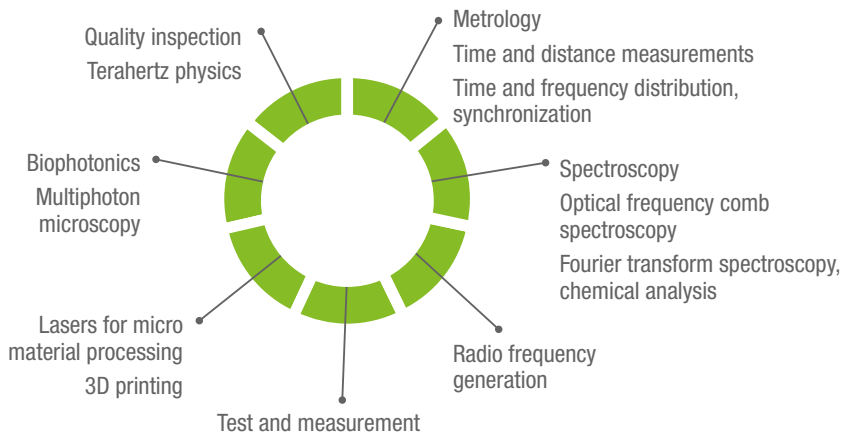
Metrology
Time and distance measurements
Time and frequency distribution, synchronization

Spectroscopy
Optical frequency comb spectroscopy
Fourier transform spectroscopy, chemical analysis

Radio frequency generation

Test and measurement

Lasers for micro material processing
3D printing

Biophotonics
Multiphoton microscopy

Quality inspection
Terahertz physics